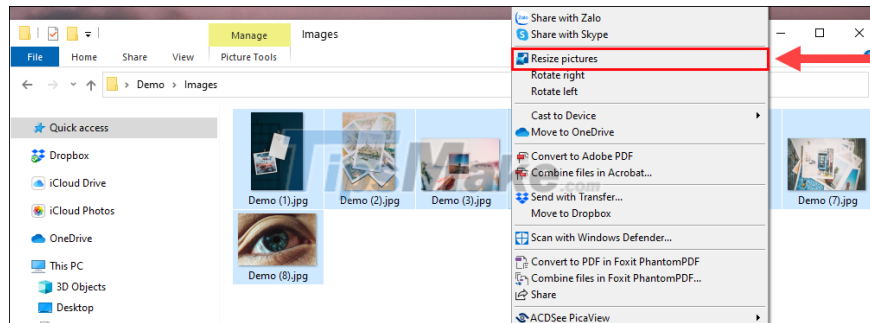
Manage
Images
File
Home
Share
View
Picture Tools
Demo > Images
Quick access
Dropbox
iCloud Drive
iCloud Photos
OneDrive
This PC
3D Objects
Desktop
Demo (1).jpg
Demo (2).jpg
Demo (3).jpg
Demo (7).jpg
Demo (8).jpg
Share with Zalo
Share with Skype
Resize pictures
Rotate right
Rotate left
Cast to Device
Move to OneDrive
Convert to Adobe PDF
Combine files in Acrobat...
Send with Transfer...
Move to Dropbox
Scan with Windows Defender...
Convert to PDF in Foxit PhantomPDF
Combine files in Foxit PhantomPDF...
Share
ACDSee PicaView
TipsMake